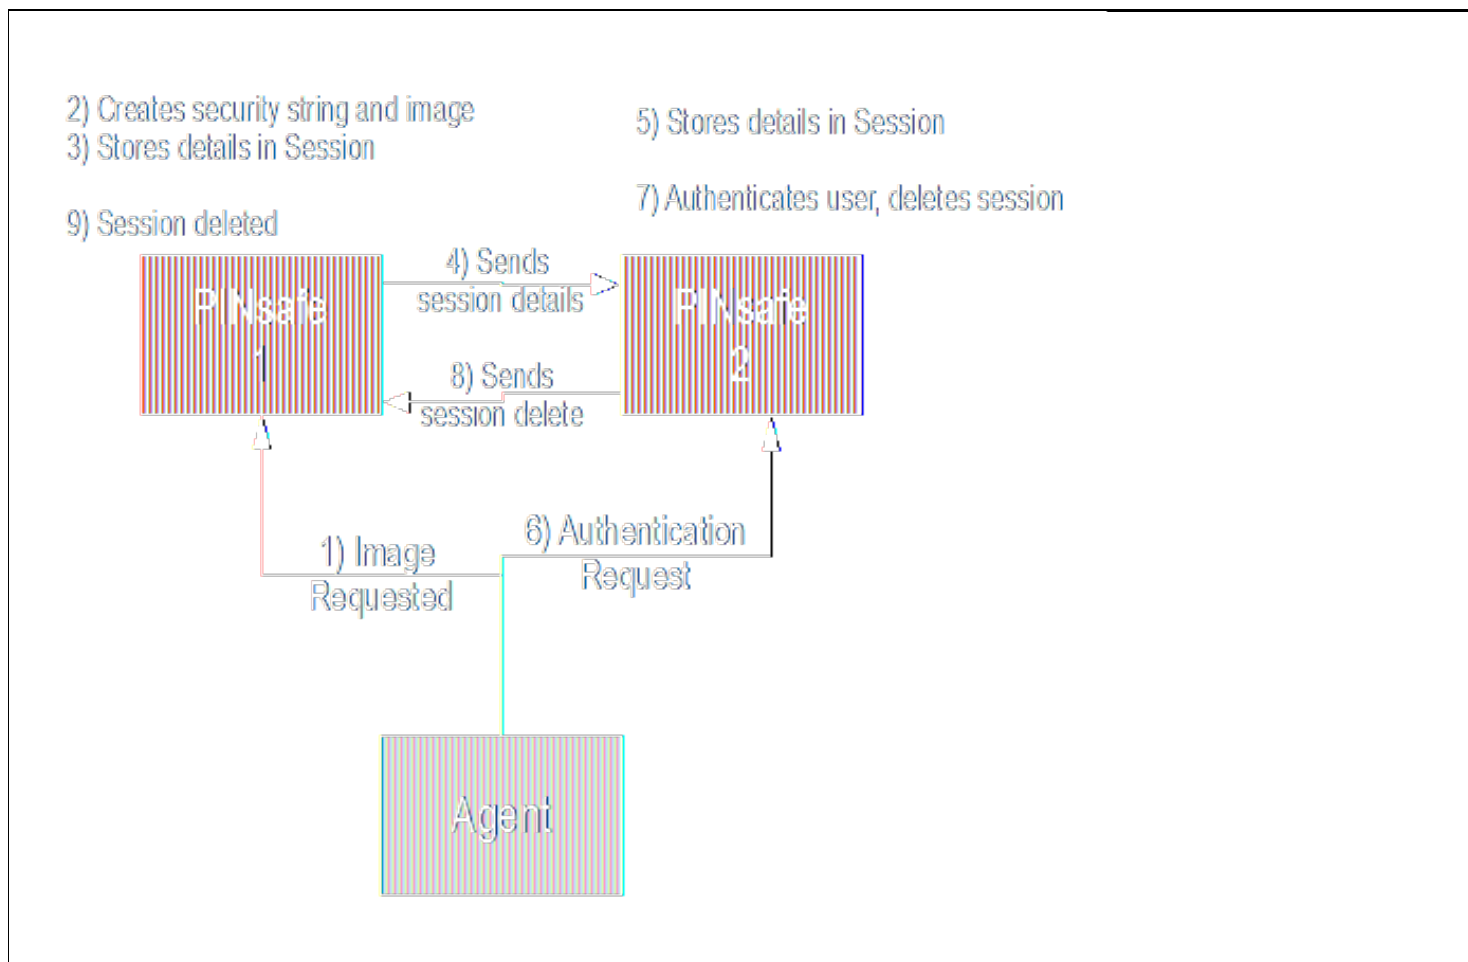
2) Creates security string and image
3) Stores details in Session

9) Session deleted

5) Stores details in Session

7) Authenticates user, deletes session

PINsafe
1

4) Sends session details

8) Sends session delete

PINsafe
2

1) Image Requested

6) Authentication Request

Agent